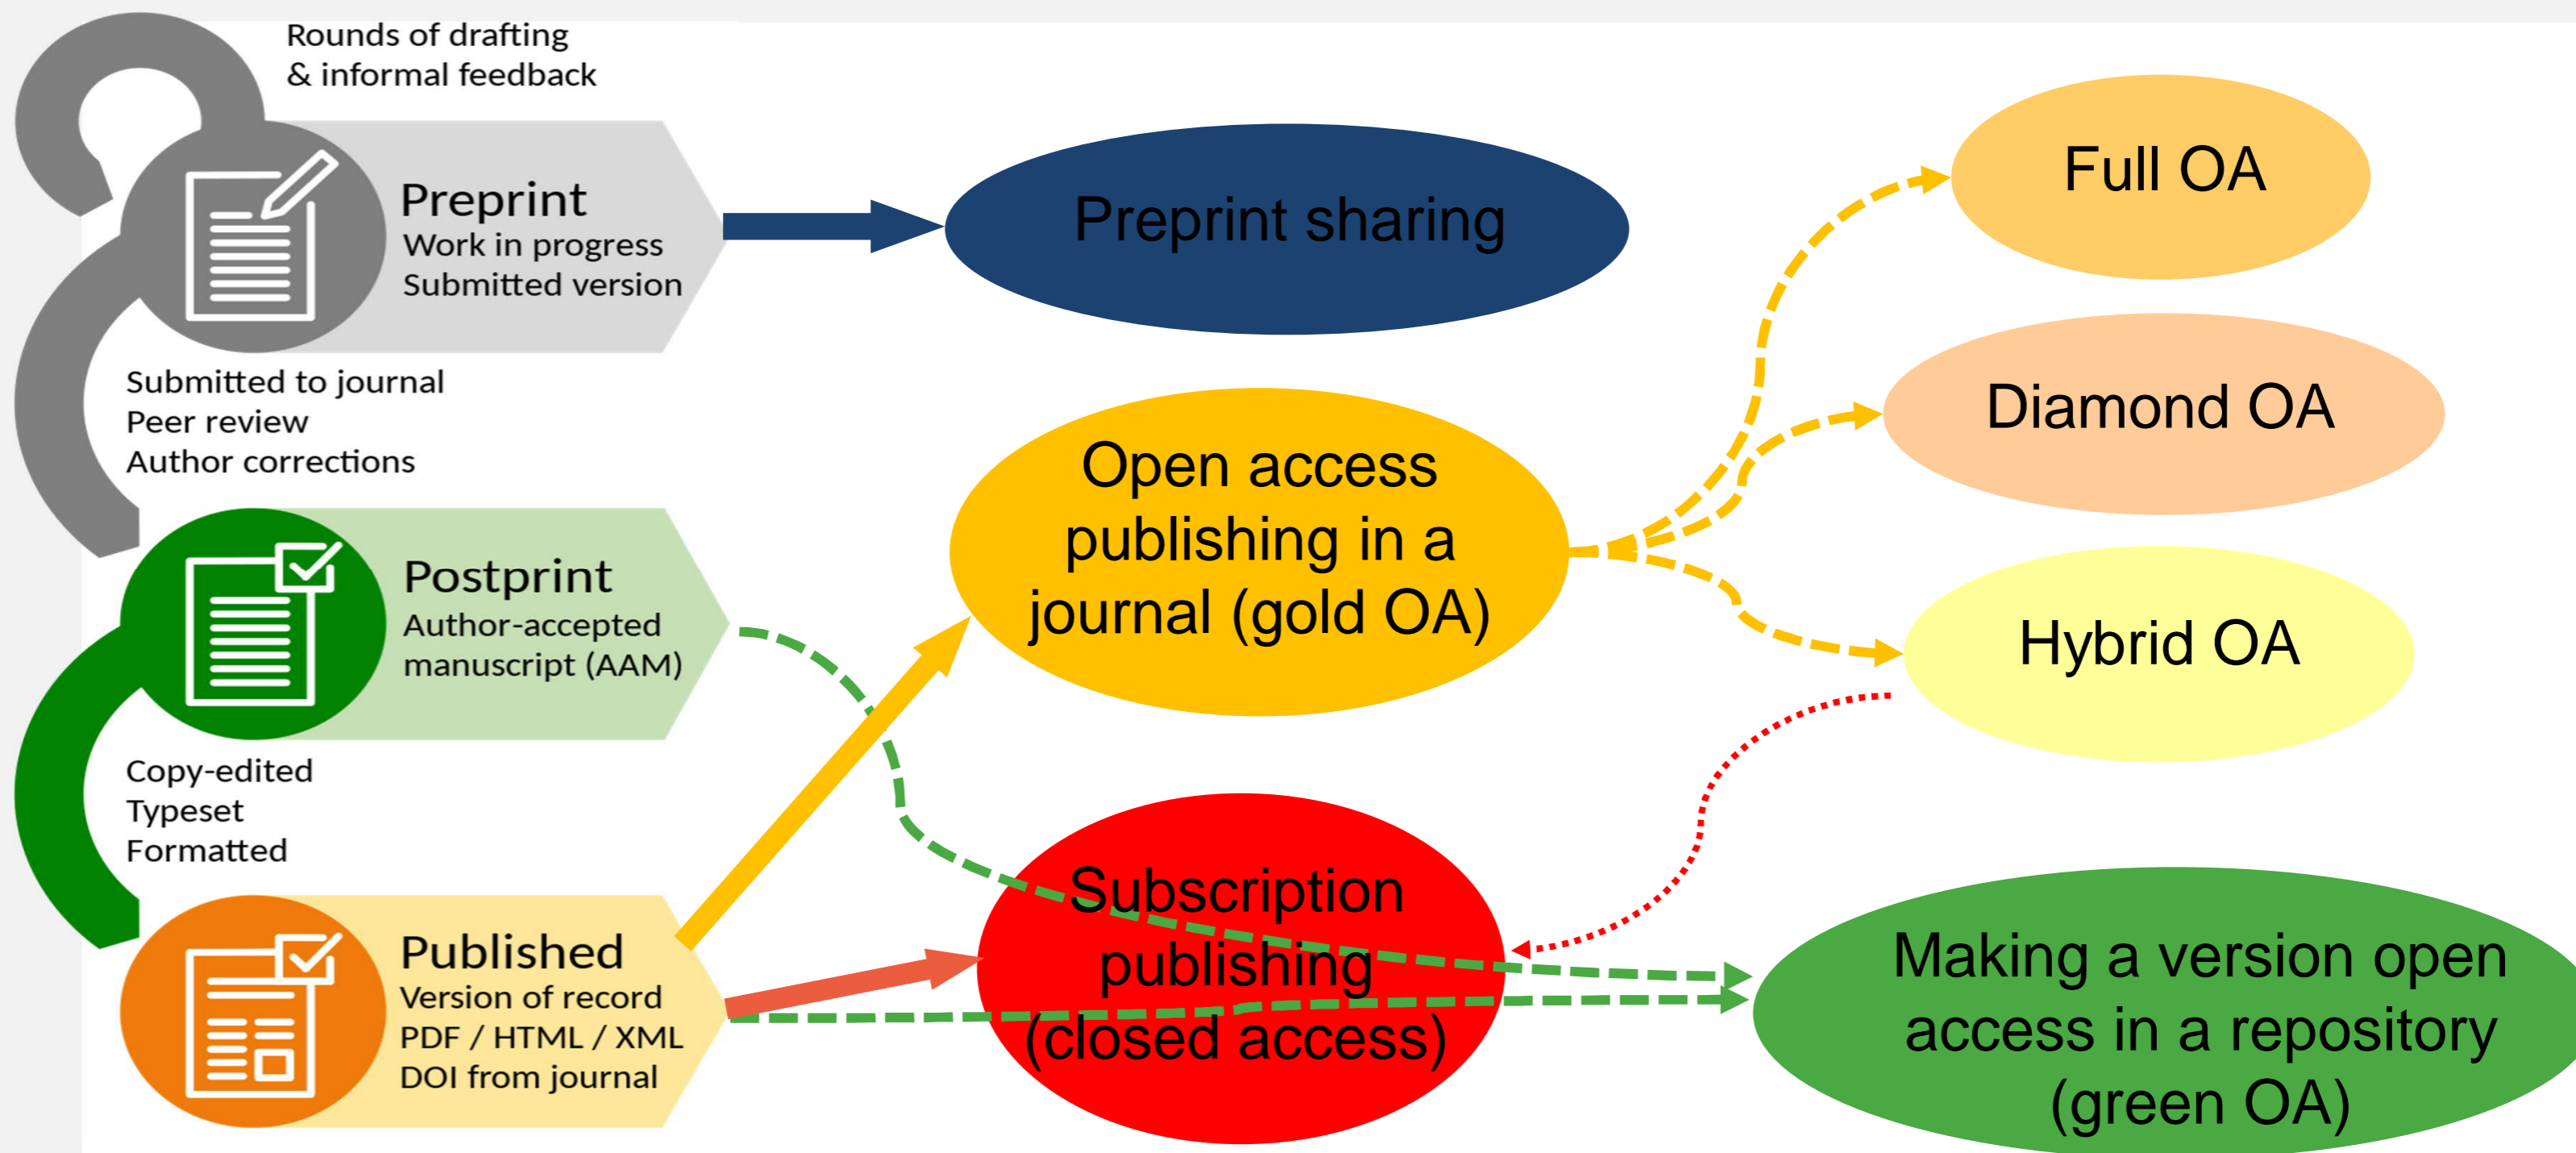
Rounds of drafting & informal feedback

Preprint
Work in progress
Submitted version

Submitted to journal
Peer review
Author corrections

Postprint
Author-accepted manuscript (AAM)

Copy-edited
Typeset
Formatted

Published
Version of record
PDF / HTML / XML
DOI from journal

Preprint sharing

Open access publishing in a journal (gold OA)

Subscription publishing (closed access)

Full OA

Diamond OA

Hybrid OA

Making a version open access in a repository (green OA)